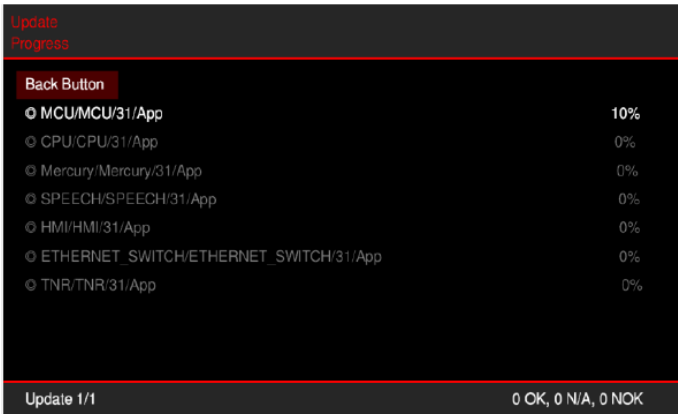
Update
Progress

Back Button

MCU/MCU/31/App 10%

CPU/CPU/31/App 0%

Mercury/Mercury/31/App 0%

SPEECH/SPEECH/31/App 0%

HMI/HMI/31/App 0%

ETHERNET_SWITCH/ETHERNET_SWITCH/31/App 0%

TNR/TNR/31/App 0%

Update 1/1 0 OK, 0 N/A, 0 NOK